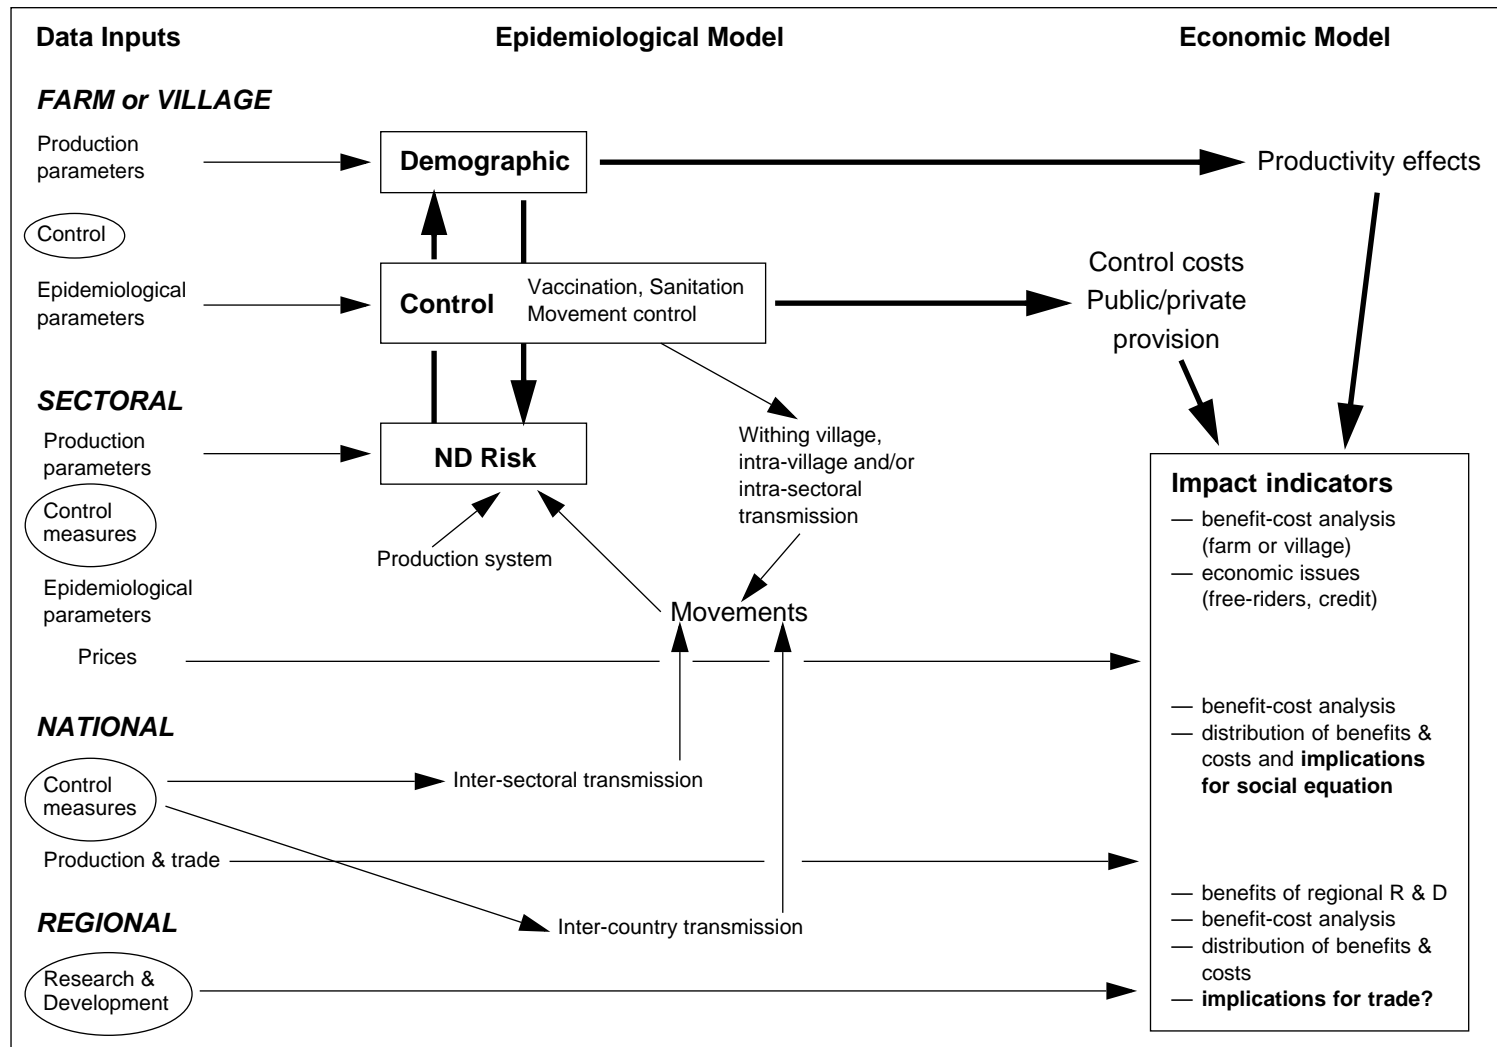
Data Inputs

Epidemiological Model

Economic Model

FARM or VILLAGE

Production parameters

Demographic

Productivity effects

Control

Epidemiological parameters

Control

Vaccination, Sanitation
Movement control

Control costs
Public/private provision

SECTORAL

Production parameters

ND Risk

Withing village, intra-village and/or intra-sectoral transmission

Control measures

Production system

Impact indicators

— benefit-cost analysis (farm or village)
— economic issues (free-riders, credit)

Epidemiological parameters

Movements

Prices

NATIONAL

— benefit-cost analysis
— distribution of benefits & costs and **implications for social equation**

Control measures

Inter-sectoral transmission

Production & trade

REGIONAL

Inter-country transmission

— benefits of regional R & D
— benefit-cost analysis
— distribution of benefits & costs
— **implications for trade?**

Research & Development